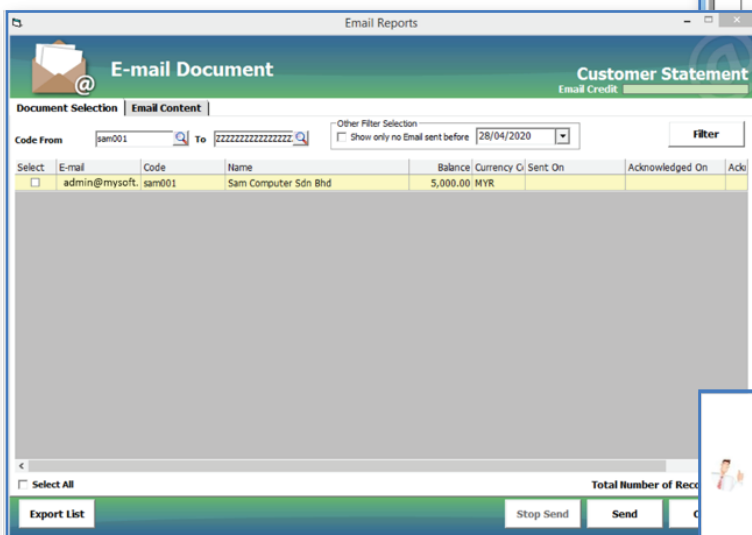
Email Reports

E-mail Document

Customer Statement

Email Credit

Document Selection | Email Content

Other Filter Selection

Code From sam001 To zzzzzzzzzzzzzzzz

Show only no Email sent before 28/04/2020

Filter

| Select | E-mail | Code | Name | Balance | Currency C | Sent On | Acknowledged On | Ack |
|---|---|---|---|---|---|---|---|---|
| ☐ | admin@mysoft. | sam001 | Sam Computer Sdn Bhd | 5,000.00 | MYR | | | |

Select All

Total Number of Reco

Export List

Stop Send

Send

C